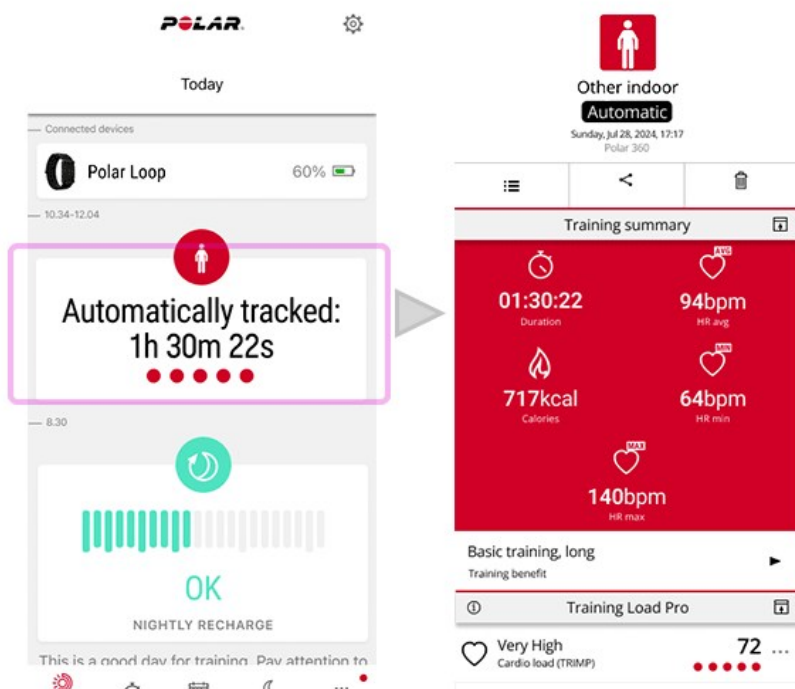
POLAR

Today

Connected devices

Polar Loop 60%

10.34–12.04

Automatically tracked: 1h 30m 22s

8.30

OK

NIGHTLY RECHARGE

This is a good day for training. Pay attention to

Other indoor

Automatic

Sunday, Jul 28, 2024, 17:17

Polar 360

Training summary

01:30:22
Duration

AVG
94bpm
HR avg

717kcal
Calories

MIN
64bpm
HR min

MAX
140bpm
HR max

Basic training, long
Training benefit

Training Load Pro

Very High
Cardio load (TRIMP)

72 ...